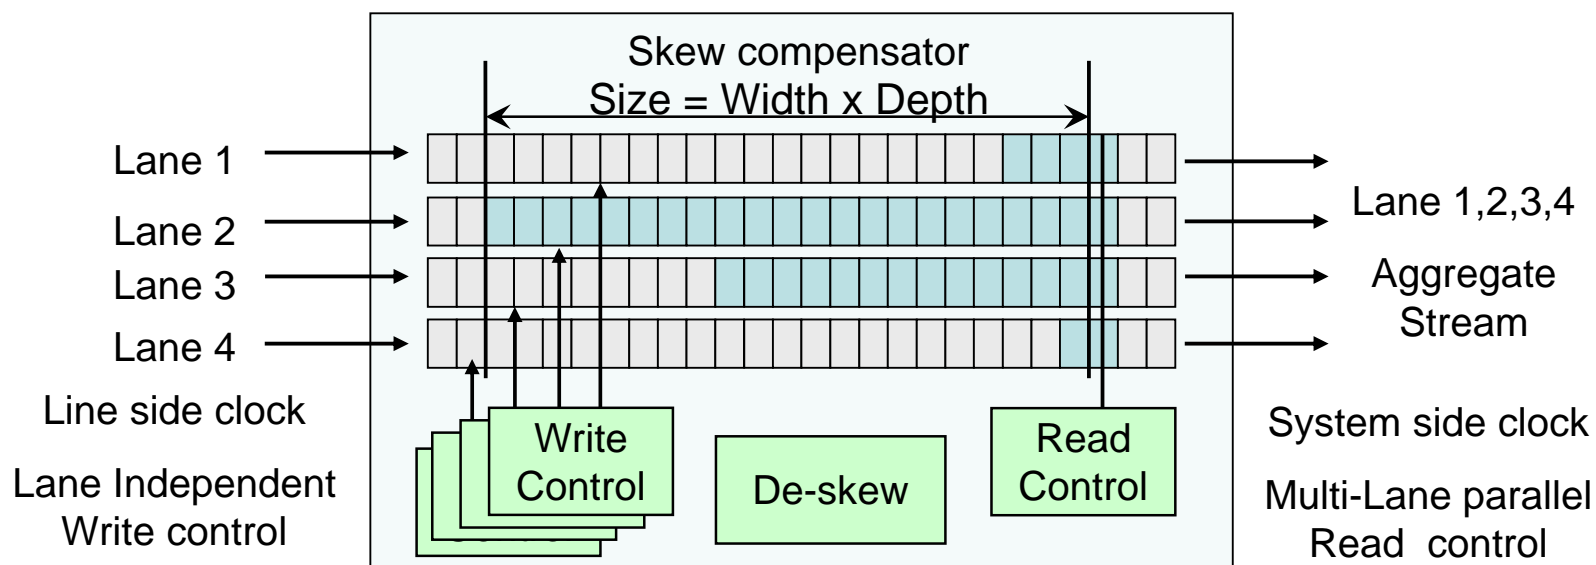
Skew compensator
Size = Width x Depth

Lane 1
Lane 2
Lane 3
Lane 4

Line side clock

Lane Independent Write control

Write Control

De-skew

Read Control

Lane 1,2,3,4
Aggregate Stream

System side clock

Multi-Lane parallel Read control